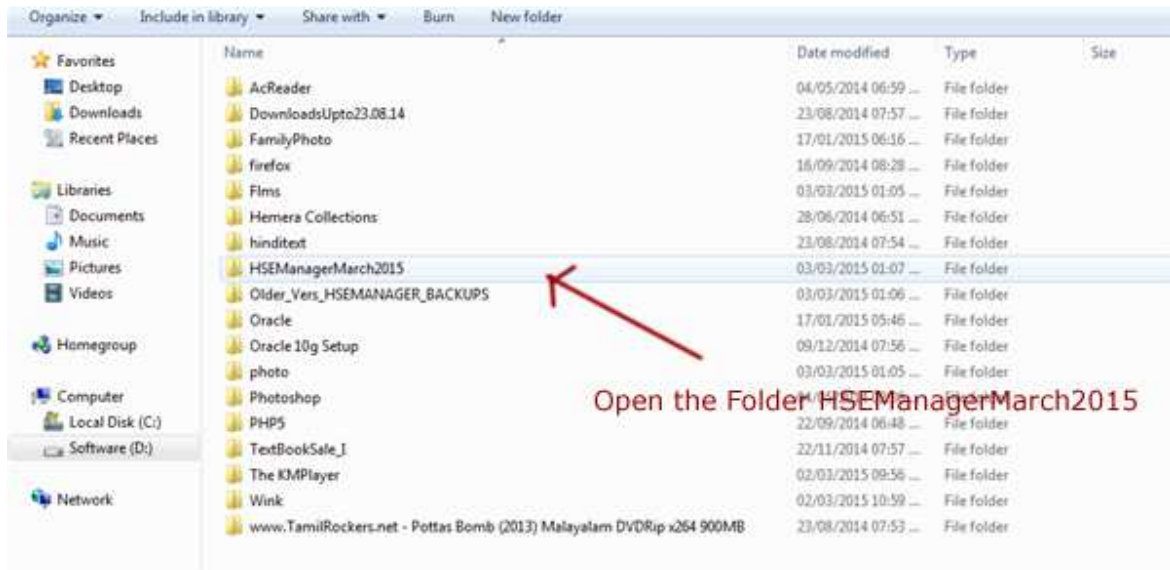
Organize ▾ Include in library ▾ Share with ▾ Burn New folder

Favorites
Desktop
Downloads
Recent Places

Libraries
Documents
Music
Pictures
Videos

Homegroup

Computer
Local Disk (C:)
Software (D:)

Network

| Name | Date modified | Type | Size |
|---|---|---|---|
| AcReader | 04/05/2014 06:59 ... | File folder | |
| DownloadsUpto23.08.14 | 23/08/2014 07:57 ... | File folder | |
| FamilyPhoto | 17/01/2015 06:16 ... | File folder | |
| firefox | 16/09/2014 08:28 ... | File folder | |
| Flms | 03/03/2015 01:05 ... | File folder | |
| Hemera Collections | 28/06/2014 06:51 ... | File folder | |
| hinditext | 23/08/2014 07:54 ... | File folder | |
| HSEManagerMarch2015 | 03/03/2015 01:07 ... | File folder | |
| Older_Vers_HSEMANAGER_BACKUPS | 03/03/2015 01:06 ... | File folder | |
| Oracle | 17/01/2015 05:46 ... | File folder | |
| Oracle 10g Setup | 09/12/2014 07:56 ... | File folder | |
| photo | 03/03/2015 01:05 ... | File folder | |
| Photoshop | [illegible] | File folder | |
| PHP5 | 22/09/2014 06:48 ... | File folder | |
| TextBookSale_I | 22/11/2014 07:57 ... | File folder | |
| The KMPlayer | 02/03/2015 09:56 ... | File folder | |
| Wink | 02/03/2015 10:59 ... | File folder | |
| www.TamilRockers.net - Pottas Bomb (2013) Malayalam DVDRip x264 900MB | 23/08/2014 07:53 ... | File folder | |

Open the Folder HSEManagerMarch2015